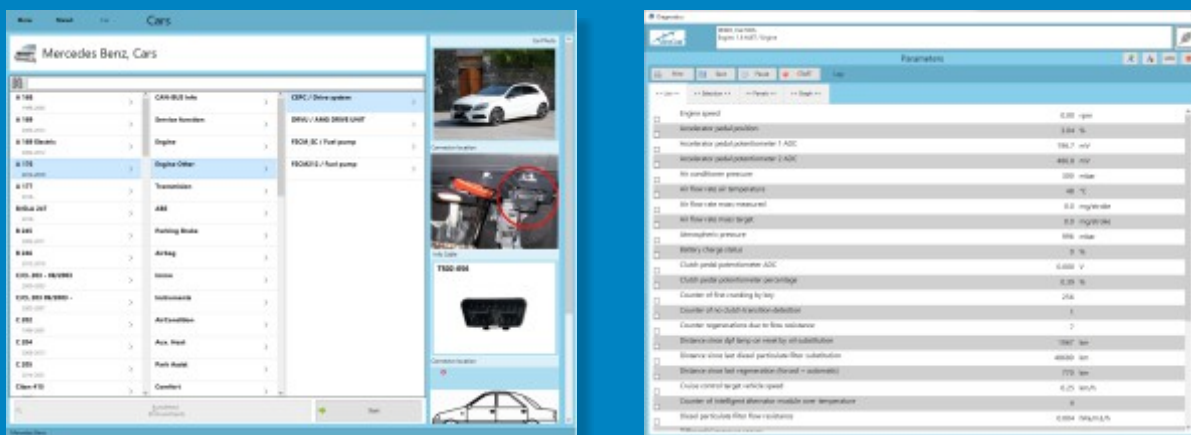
Cars

Mercedes Benz, Cars

A 160
A 180
A 180 Electric
A 170
A 177
B 180
B 200
CCL 203 - 06/2003
CCL 203 06/2003 -
C 202
C 204
C 205

CAN-BUS Info
Service function
Engine
Engine Other
Transmission
ABS
Parking Brake
Airbag
Immo
Instruments
AirCondition
Aux. Heat
Park Assist
Comfort

CDFC / Drive system
DRVU / AMG DRIVE UNIT
FSCM (IC) / Fuel pump
FSCM (C) / Fuel pump

Start

T50D-056

Parameters

Engine speed
Accelerator pedal position
Accelerator pedal potentiometer 1 ADC
Accelerator pedal potentiometer 2 ADC
Air conditioner pressure
Air flow rate air temperature
Air flow rate mass measured
Air flow rate mass target
Atmospheric pressure
Battery charge status
Clutch pedal potentiometer ADC
Clutch pedal potentiometer percentage
Counter of first cranking by key
Counter of no clutch transition detection
Counter regenerations due to flow resistance
Distance since dpf lamp on reset by oil substitution
Distance since last diesel particulate filter substitution
Distance since last regeneration (forced + automatic)
Cruise control target vehicle speed
Counter of intelligent alternator module over temperature
Diesel particulate filter flow resistance

0.00 rpm
3.04 %
786.7 mV
466.8 mV
100 mbar
48 °C
0.0 mg/stroke
0.0 mg/stroke
996 mbar
9 %
0.000 V
0.39 %
256
1
7
1567 km
48680 km
773 km
0.25 km/h
0
0.004